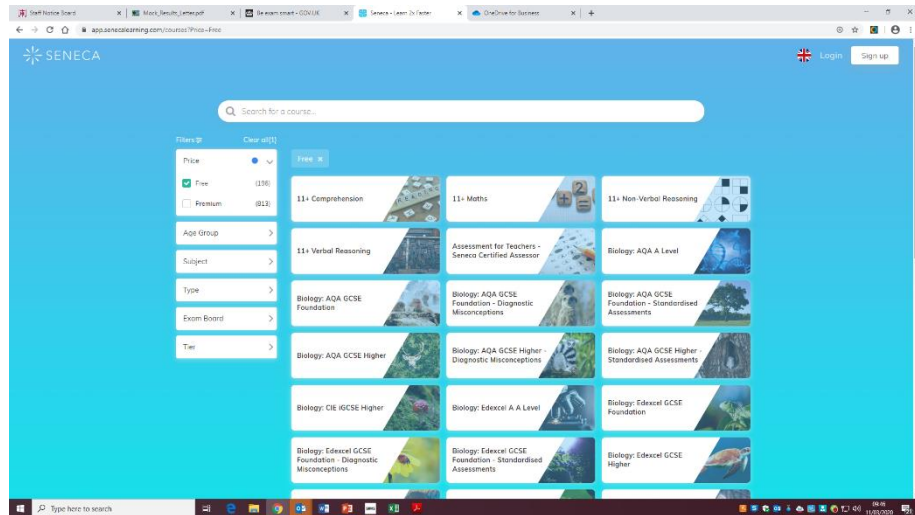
Staff Notice Board | Mock_Results_Letter.pdf | Be exam smart - GOV.UK | Seneca - Learn 2x Faster | OneDrive for Business | +

app.senecalearning.com/courses?Price=Free

SENECA

Login Sign up

Search for a course...

Filters (1) Clear all (1)

Price

Free (198)

Premium (813)

Age Group

Subject

Type

Exam Board

Tier

Free ×

11+ Comprehension

11+ Maths

11+ Non-Verbal Reasoning

11+ Verbal Reasoning

Assessment for Teachers - Seneca Certified Assessor

Biology: AQA A Level

Biology: AQA GCSE Foundation

Biology: AQA GCSE Foundation - Diagnostic Misconceptions

Biology: AQA GCSE Foundation - Standardised Assessments

Biology: AQA GCSE Higher

Biology: AQA GCSE Higher - Diagnostic Misconceptions

Biology: AQA GCSE Higher - Standardised Assessments

Biology: CIE IGCSE Higher

Biology: Edexcel A A Level

Biology: Edexcel GCSE Foundation

Biology: Edexcel GCSE Foundation - Diagnostic Misconceptions

Biology: Edexcel GCSE Foundation - Standardised Assessments

Biology: Edexcel GCSE Higher

Type here to search

09:05 11/03/2020